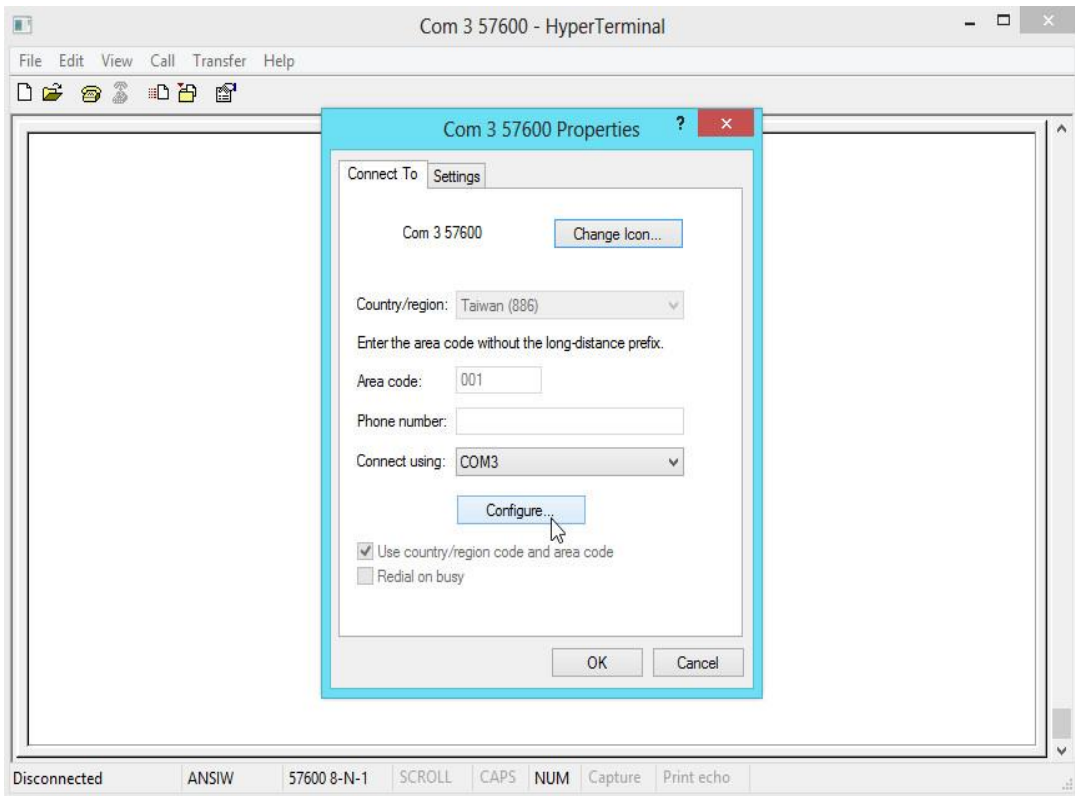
Com 3 57600 - HyperTerminal

File Edit View Call Transfer Help

Com 3 57600 Properties

?

Connect To Settings

Com 3 57600

Change Icon...

Country/region: Taiwan (886)

Enter the area code without the long-distance prefix.

Area code: 001

Phone number:

Connect using: COM3

Configure...

Use country/region code and area code

Redial on busy

OK Cancel

Disconnected ANSIW 57600 8-N-1 SCROLL CAPS NUM Capture Print echo